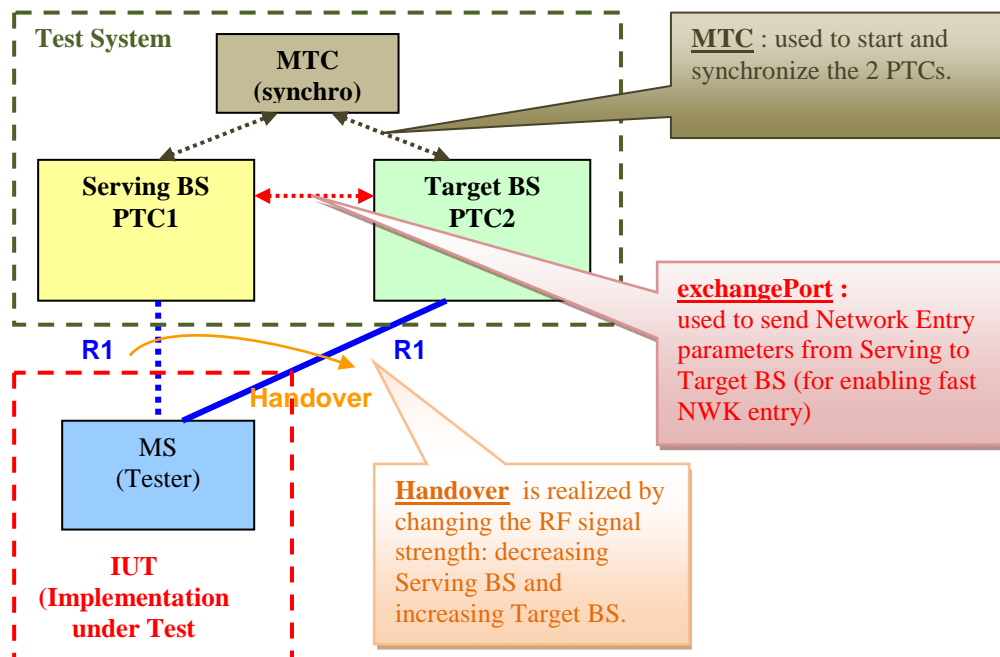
Test System

MTC (synchro)

MTC : used to start and synchronize the 2 PTCs.

Serving BS PTC1

Target BS PTC2

exchangePort : used to send Network Entry parameters from Serving to Target BS (for enabling fast NWK entry)

R1

R1

Handover

MS (Tester)

Handover is realized by changing the RF signal strength: decreasing Serving BS and increasing Target BS.

IUT (Implementation under Test